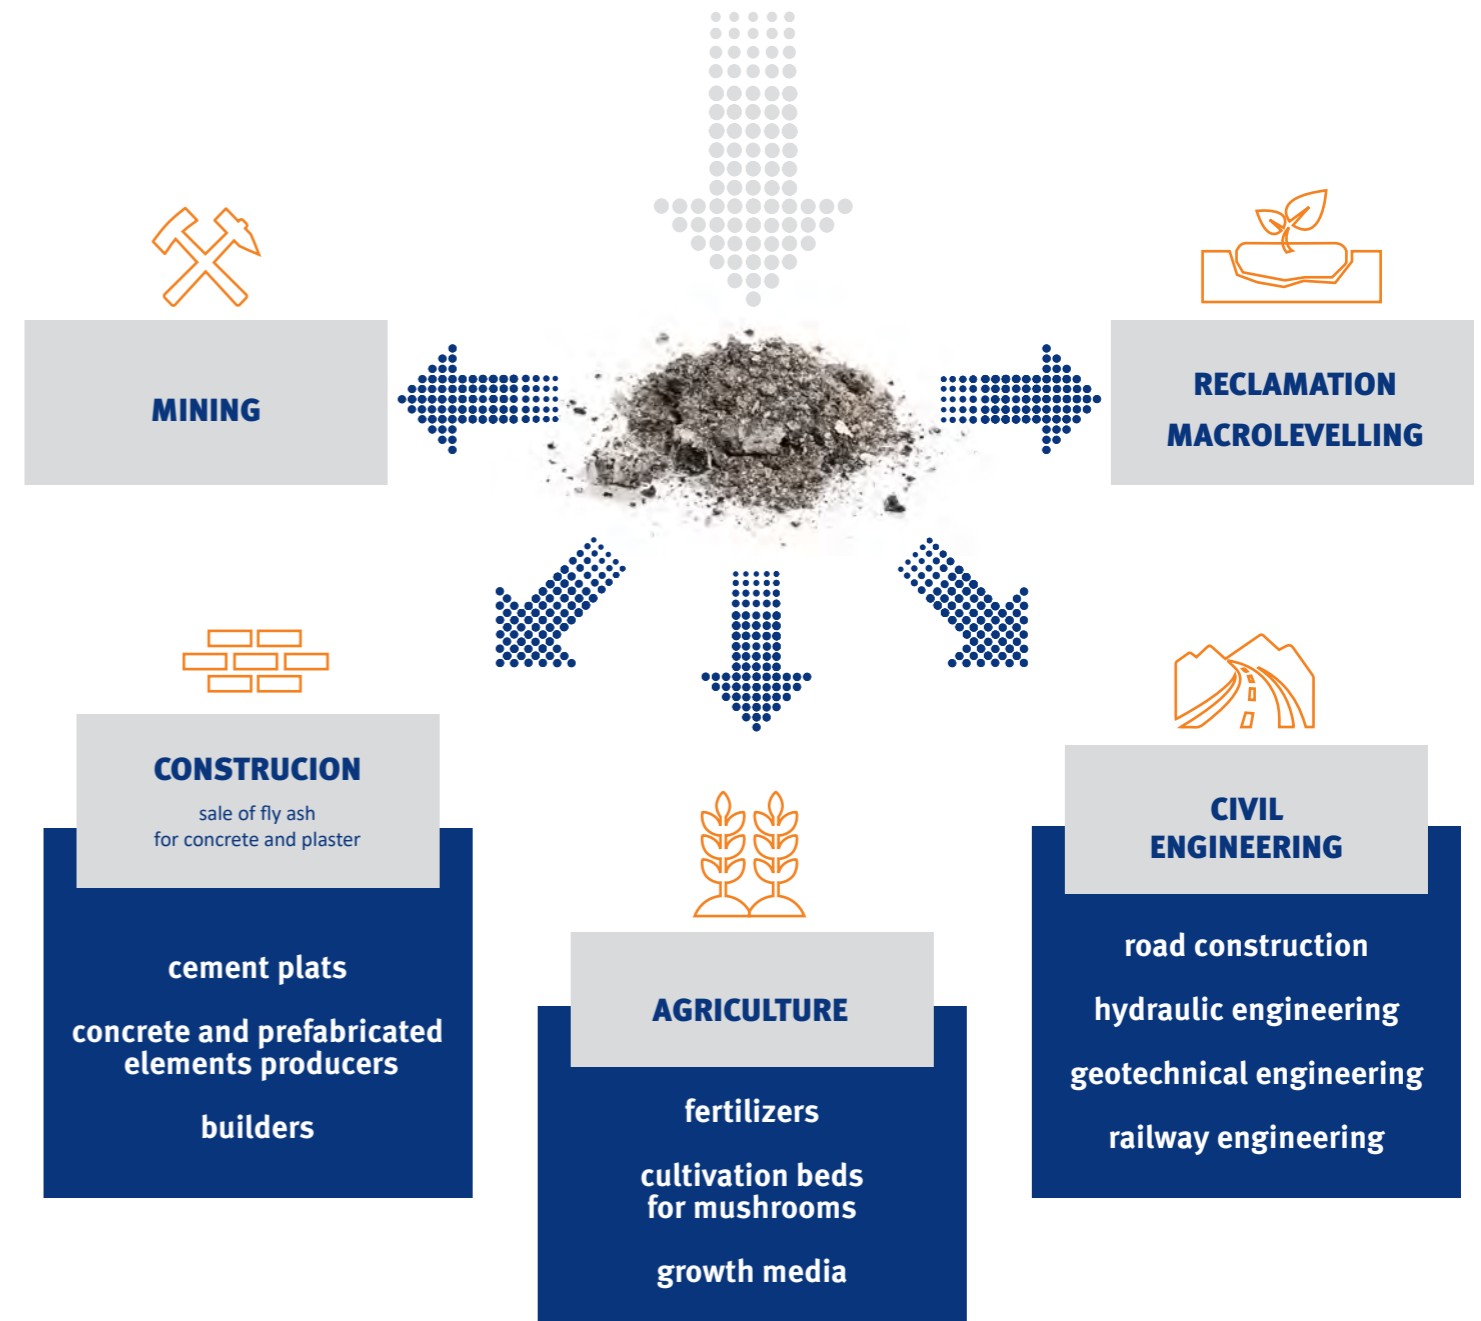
MINING

RECLAMATION
MACROLEVELLING

CONSTRUCION
sale of fly ash
for concrete and plaster

cement plats

concrete and prefabricated elements producers

builders

AGRICULTURE

fertilizers

cultivation beds for mushrooms

growth media

CIVIL
ENGINEERING

road construction

hydraulic engineering

geotechnical engineering

railway engineering